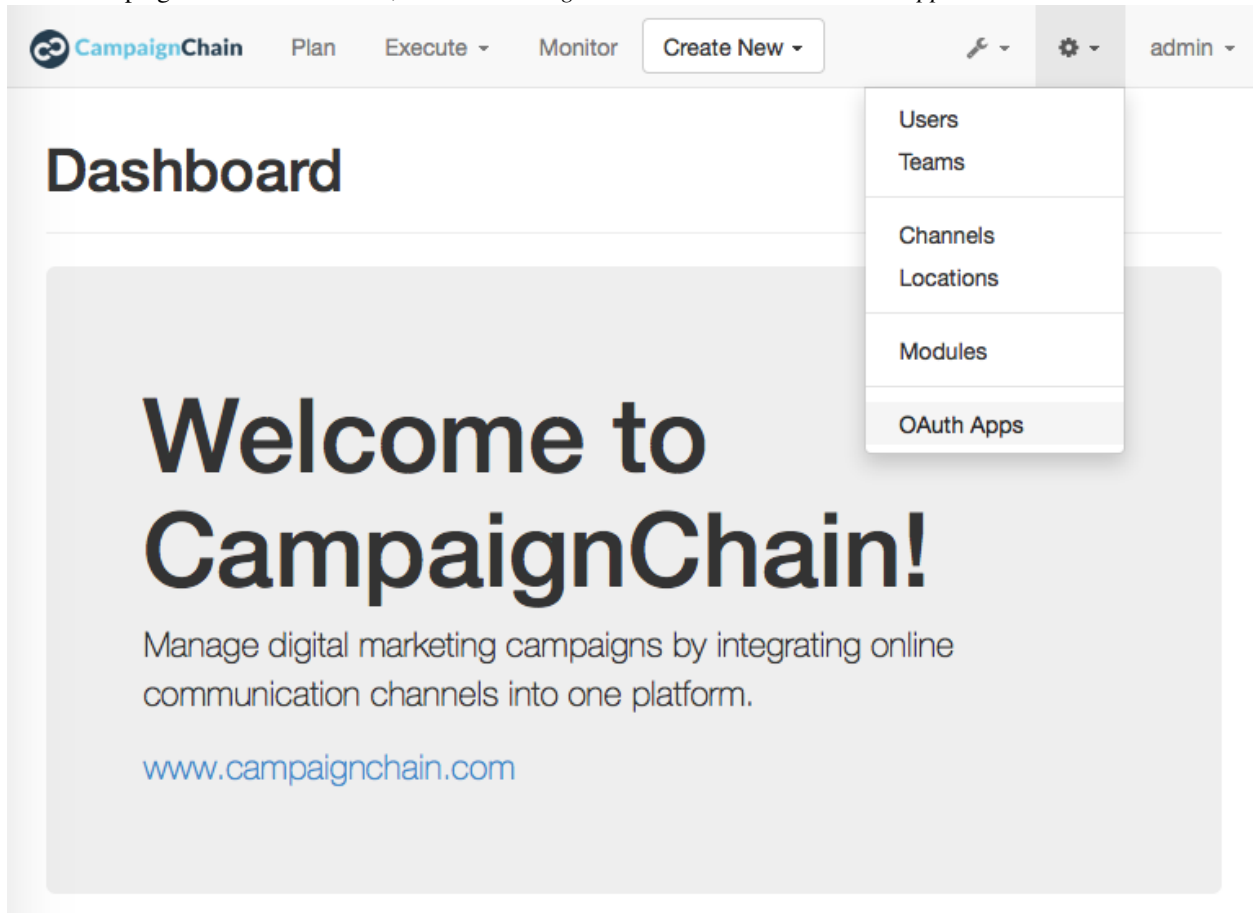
CampaignChain Plan Execute Monitor Create New admin

Users
Teams

Channels
Locations

Modules

OAuth Apps

Dashboard

Welcome to CampaignChain!

Manage digital marketing campaigns by integrating online communication channels into one platform.

www.campaignchain.com